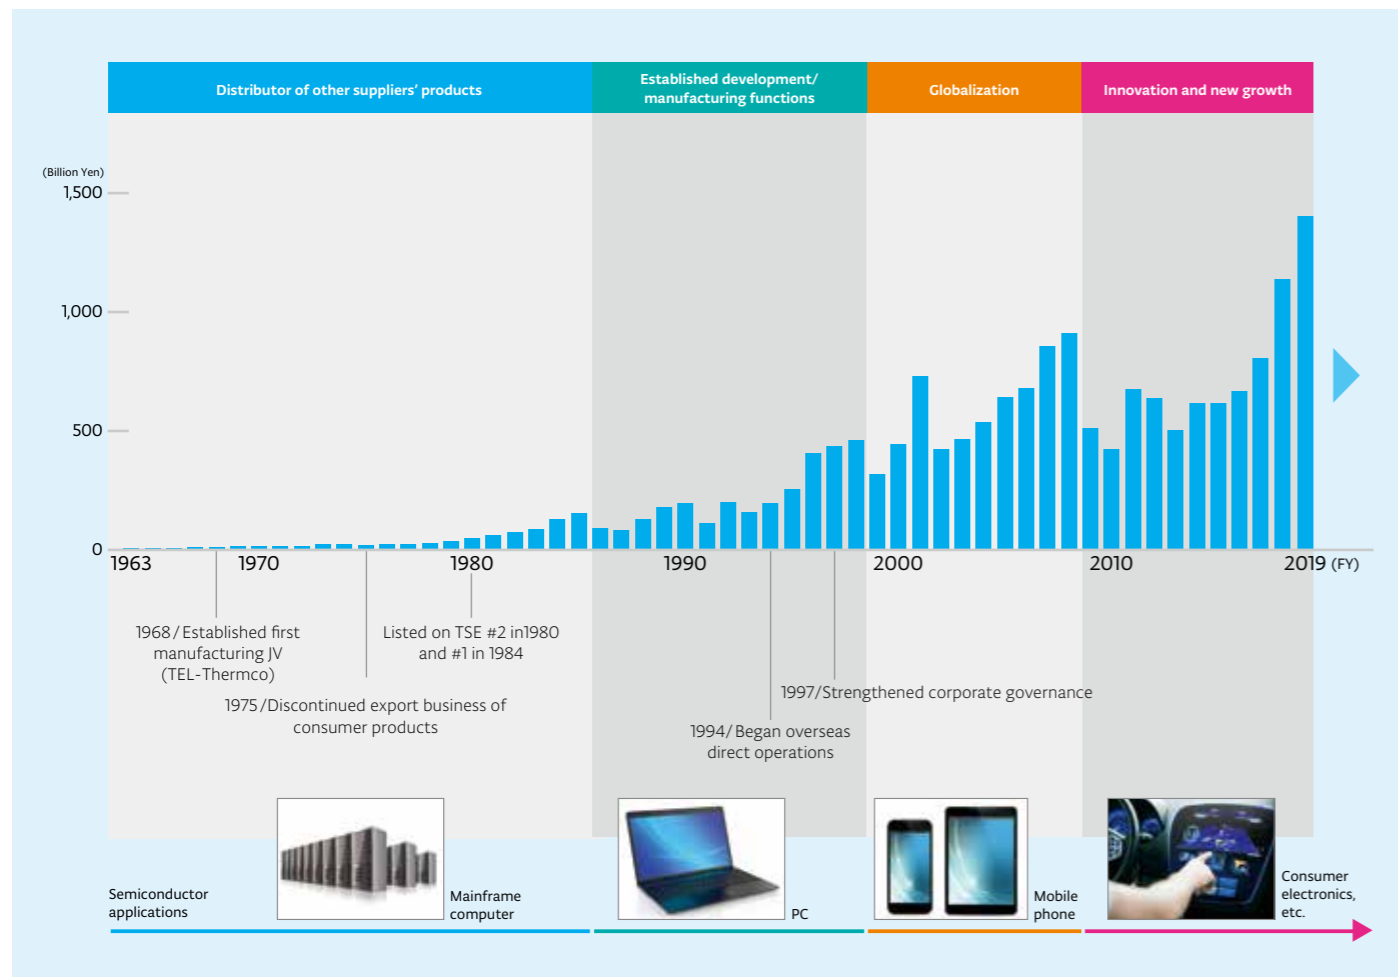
Distributor of other suppliers' products

Established development/ manufacturing functions

Globalization

Innovation and new growth

(Billion Yen)
1,500
1,000
500
0

1963 1970 1980 1990 2000 2010 2019 (FY)

1968 / Established first manufacturing JV (TEL-Thermco)

Listed on TSE #2 in1980 and #1 in 1984

1975 / Discontinued export business of consumer products

1997/Strengthened corporate governance

1994/ Began overseas direct operations

Semiconductor applications

Mainframe computer

PC

Mobile phone

Consumer electronics, etc.